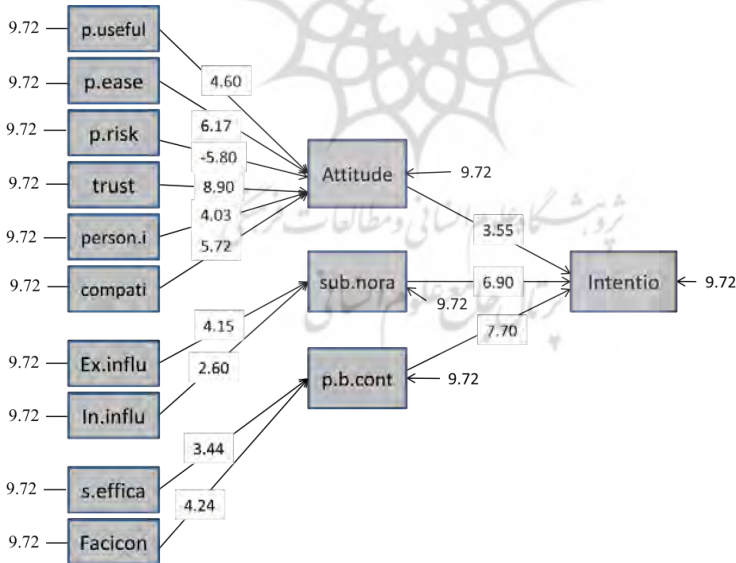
9.72 p.useful
9.72 p.ease
9.72 p.risk
9.72 trust
9.72 person.i
9.72 compati
4.60
6.17
-5.80
8.90
4.03
5.72
Attitude 9.72
9.72 Ex.influ
9.72 In.influ
4.15
2.60
sub.nora 9.72
3.55
6.90
7.70
Intentio 9.72
p.b.cont 9.72
9.72 s.effica
9.72 Facicon
3.44
4.24